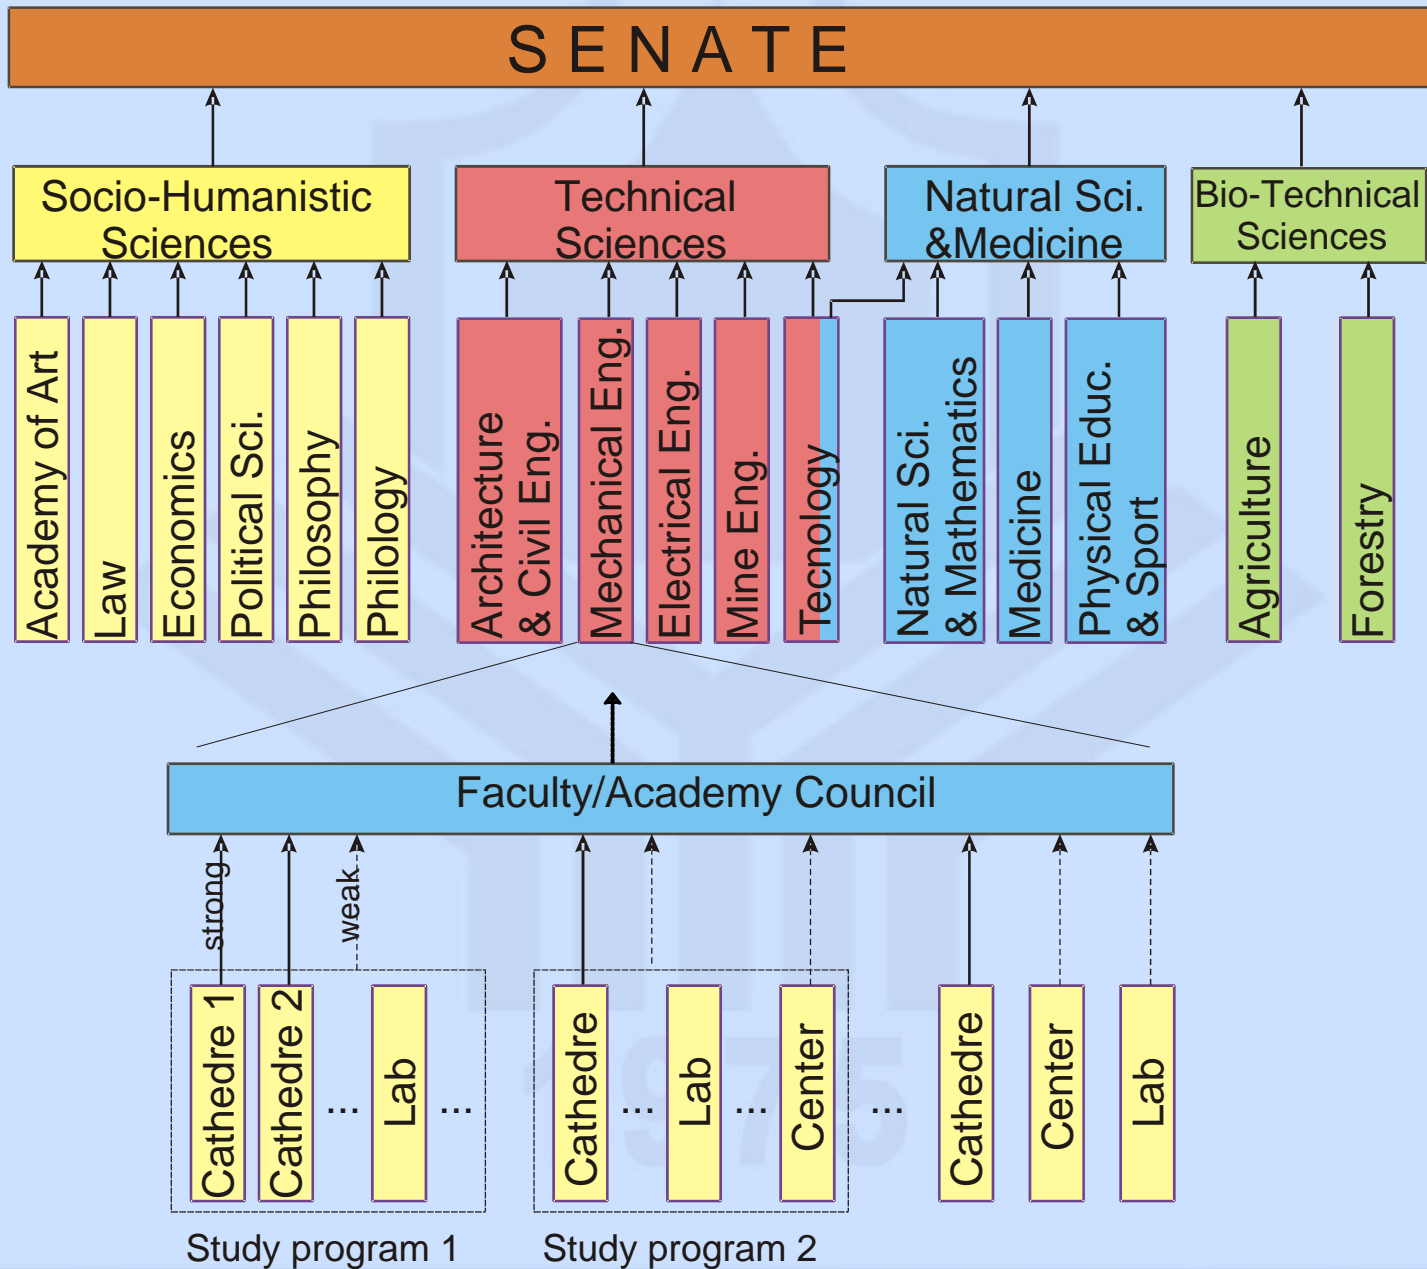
SENATE

Socio-Humanistic Sciences

Technical Sciences

Natural Sci. &Medicine

Bio-Technical Sciences

Academy of Art
Law
Economics
Political Sci.
Philosophy
Philology

Architecture & Civil Eng.
Mechanical Eng.
Electrical Eng.
Mine Eng.
Tecnology

Natural Sci. & Mathematics
Medicine
Physical Educ. & Sport

Agriculture
Forestry

Faculty/Academy Council

strong
weak

Cathedre 1
Cathedre 2
...
Lab
...

Cathedre
...
Lab
...
Center
...
Cathedre
Center
Lab

Study program 1
Study program 2

1975